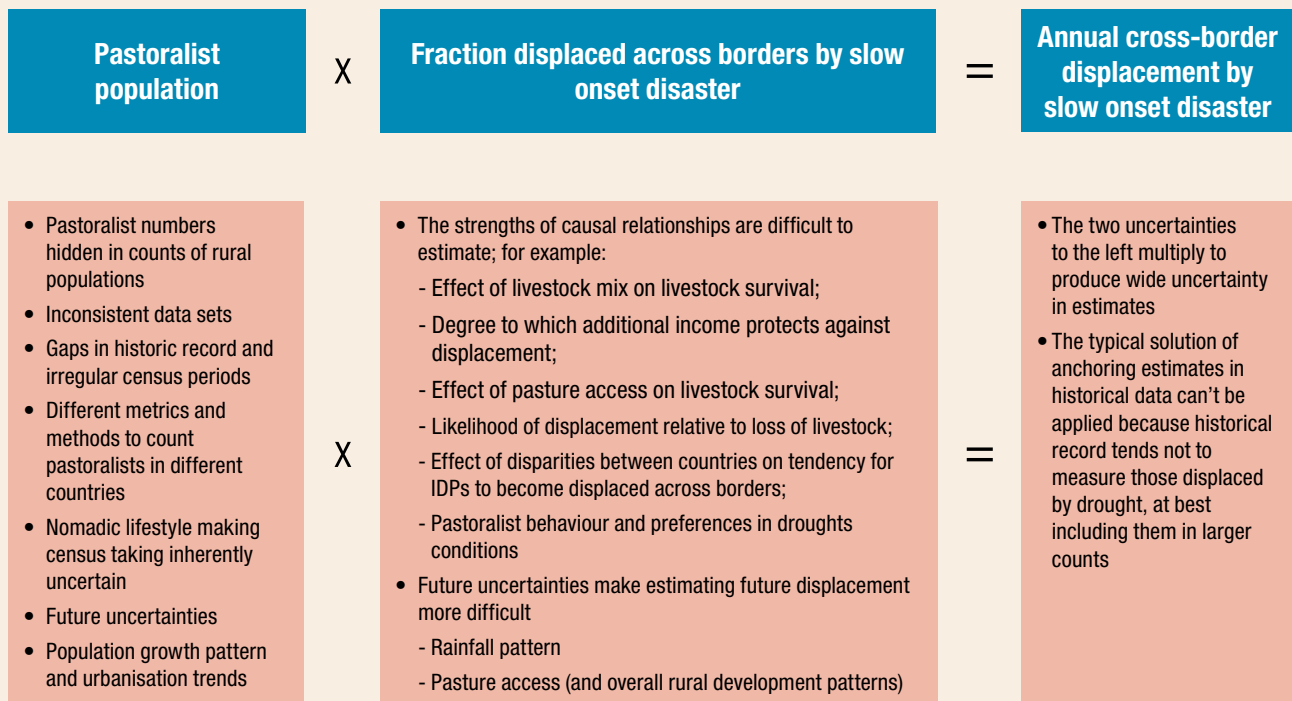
Pastoralist population

X

Fraction displaced across borders by slow onset disaster

=

Annual cross-border displacement by slow onset disaster

- Pastoralist numbers hidden in counts of rural populations
- Inconsistent data sets
- Gaps in historic record and irregular census periods
- Different metrics and methods to count pastoralists in different countries
- Nomadic lifestyle making census taking inherently uncertain
- Future uncertainties
- Population growth pattern and urbanisation trends

X

- The strengths of causal relationships are difficult to estimate; for example:
 - Effect of livestock mix on livestock survival;
 - Degree to which additional income protects against displacement;
 - Effect of pasture access on livestock survival;
 - Likelihood of displacement relative to loss of livestock;
 - Effect of disparities between countries on tendency for IDPs to become displaced across borders;
 - Pastoralist behaviour and preferences in droughts conditions
- Future uncertainties make estimating future displacement more difficult
 - Rainfall pattern
 - Pasture access (and overall rural development patterns)

=

- The two uncertainties to the left multiply to produce wide uncertainty in estimates
- The typical solution of anchoring estimates in historical data can't be applied because historical record tends not to measure those displaced by drought, at best including them in larger counts